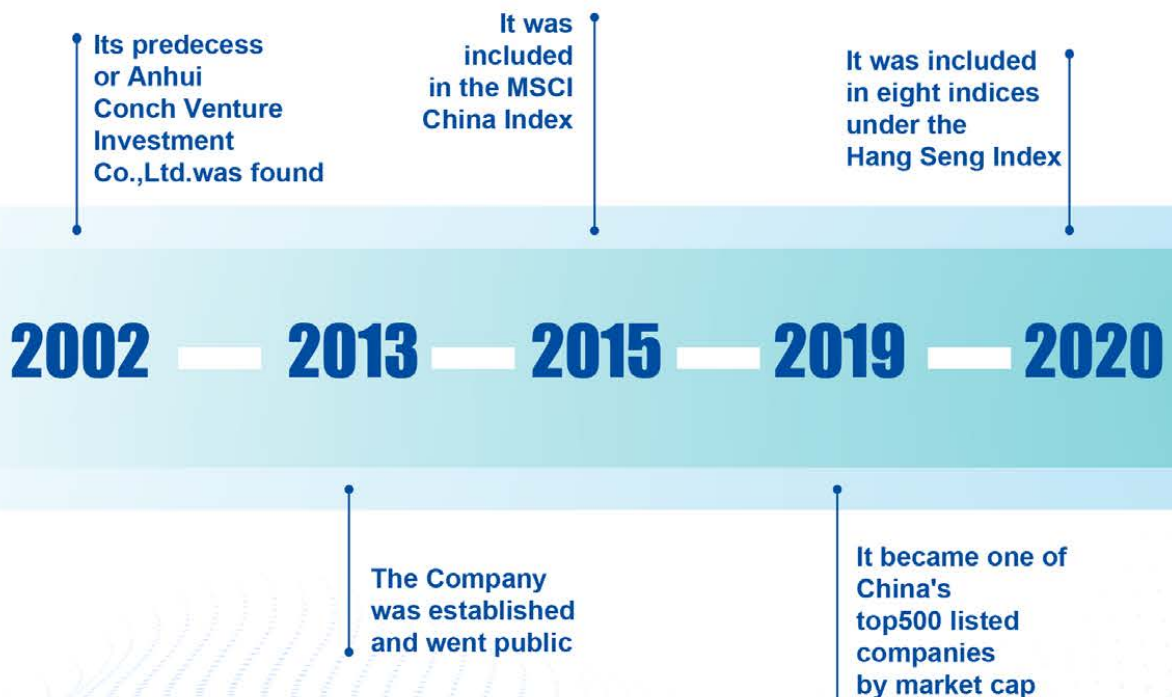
Its predecess or Anhui Conch Venture Investment Co.,Ltd.was found

It was included in the MSCI China Index

It was included in eight indices under the Hang Seng Index

2002 2013 2015 2019 2020

The Company was established and went public

It became one of China's top500 listed companies by market cap